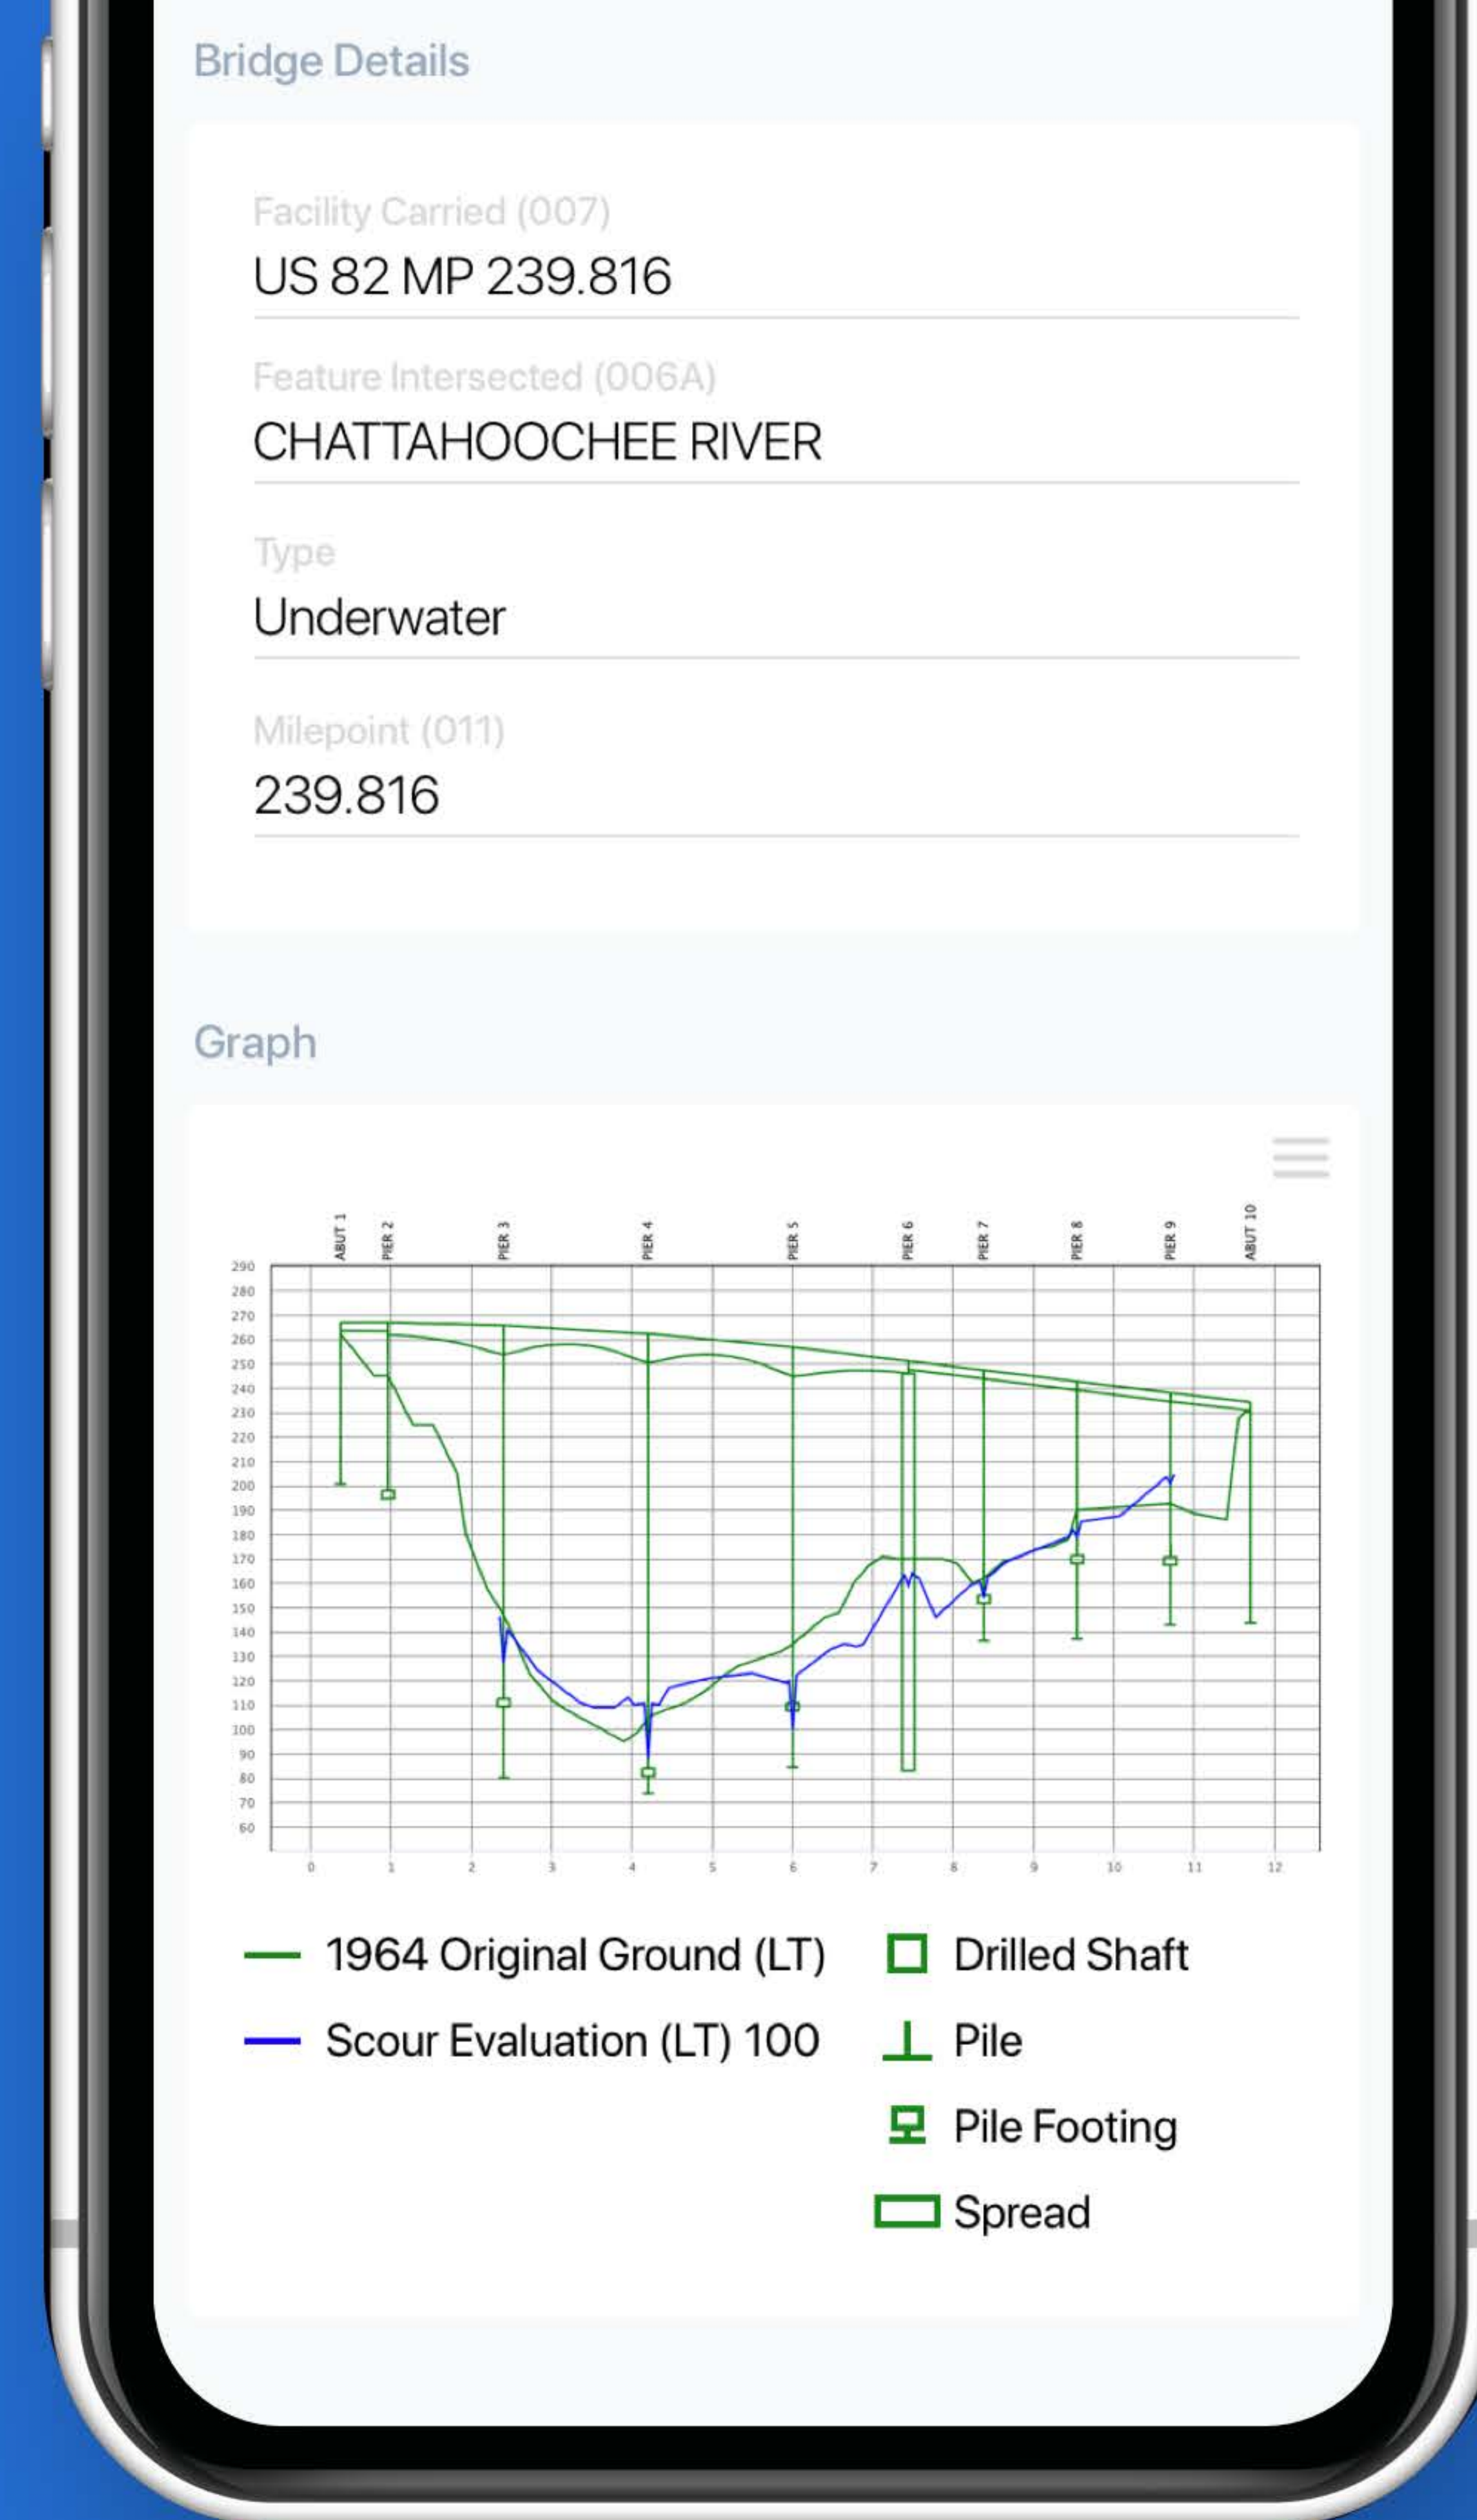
Bridge Details

Facility Carried (007)
US 82 MP 239.816

Feature Intersected (006A)
CHATTAHOOCHEE RIVER

Type
Underwater

Milepoint (011)
239.816

Graph

ABUT 1
PIER 2
PIER 3
PIER 4
PIER 5
PIER 6
PIER 7
PIER 8
PIER 9
ABUT 10

290
280
270
260
250
240
230
220
210
200
190
180
170
160
150
140
130
120
110
100
90
80
70
60

0
1
2
3
4
5
6
7
8
9
10
11
12

1964 Original Ground (LT)
Scour Evaluation (LT) 100
Drilled Shaft
Pile
Pile Footing
Spread